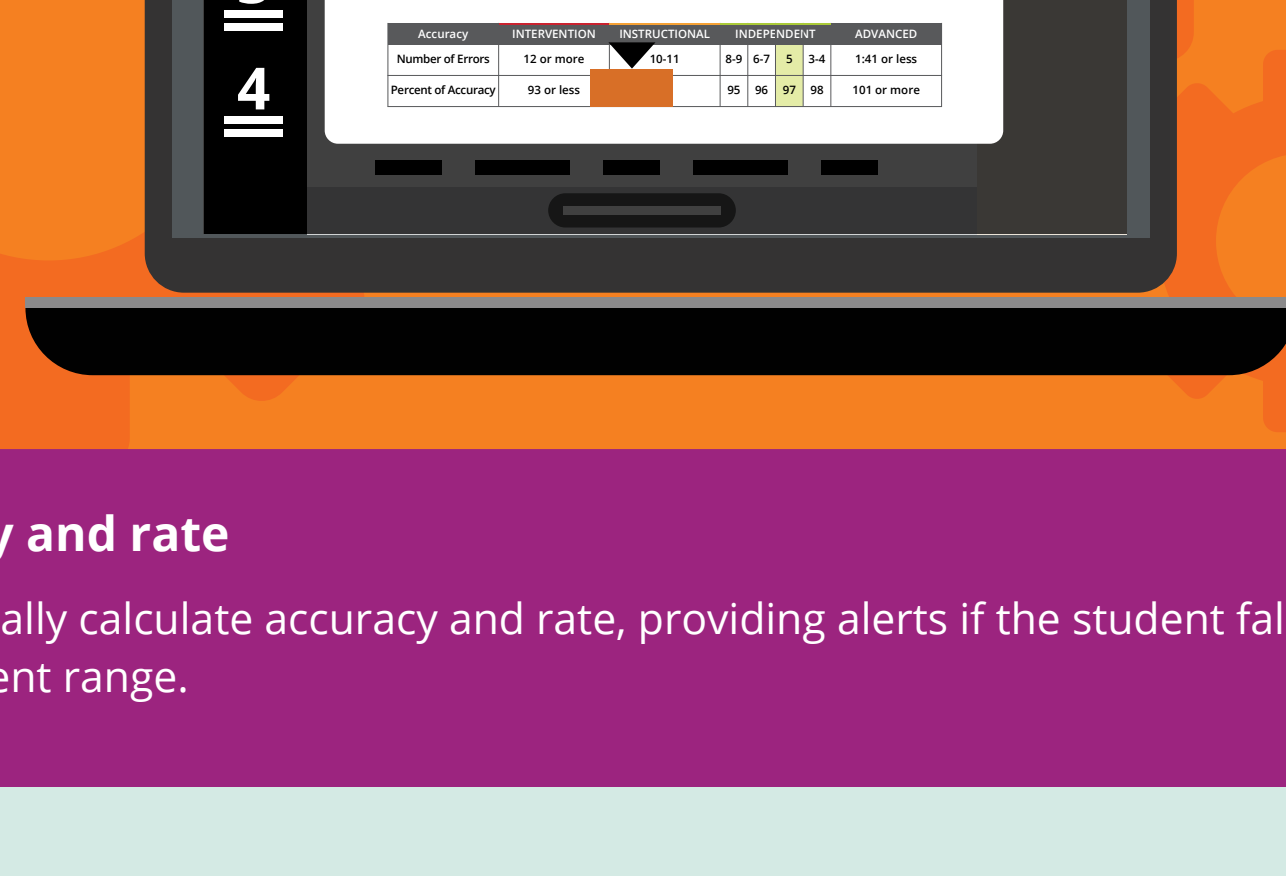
4

| Accuracy | INTERVENTION | INSTRUCTIONAL | INDEPENDENT | | | | ADVANCED |
|---|---|---|---|---|---|---|---|
| Number of Errors | 12 or more | 10-11 | 8-9 | 6-7 | 5 | 3-4 | 1:41 or less |
| Percent of Accuracy | 93 or less | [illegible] | 95 | 96 | 97 | 98 | 101 or more |

y and rate

ally calculate accuracy and rate, providing alerts if the student fal ent range.